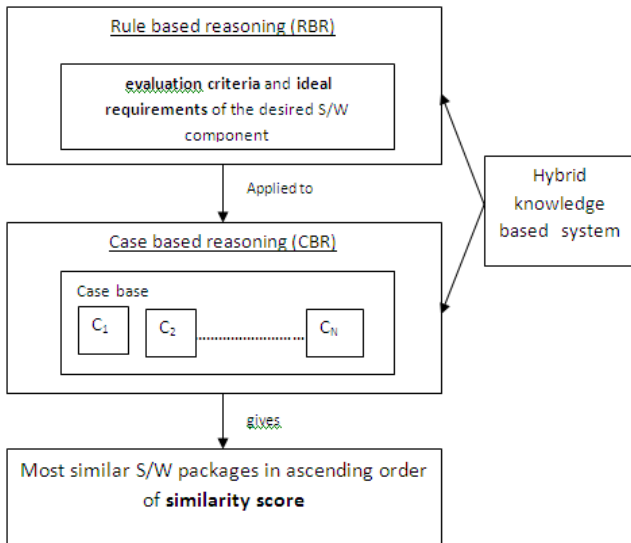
Rule based reasoning (RBR)

**evaluation criteria** and **ideal requirements** of the desired S/W component

Applied to

Case based reasoning (CBR)

Case base

$C_1$

$C_2$

$C_N$

Hybrid knowledge based system

gives

Most similar S/W packages in ascending order of **similarity score**